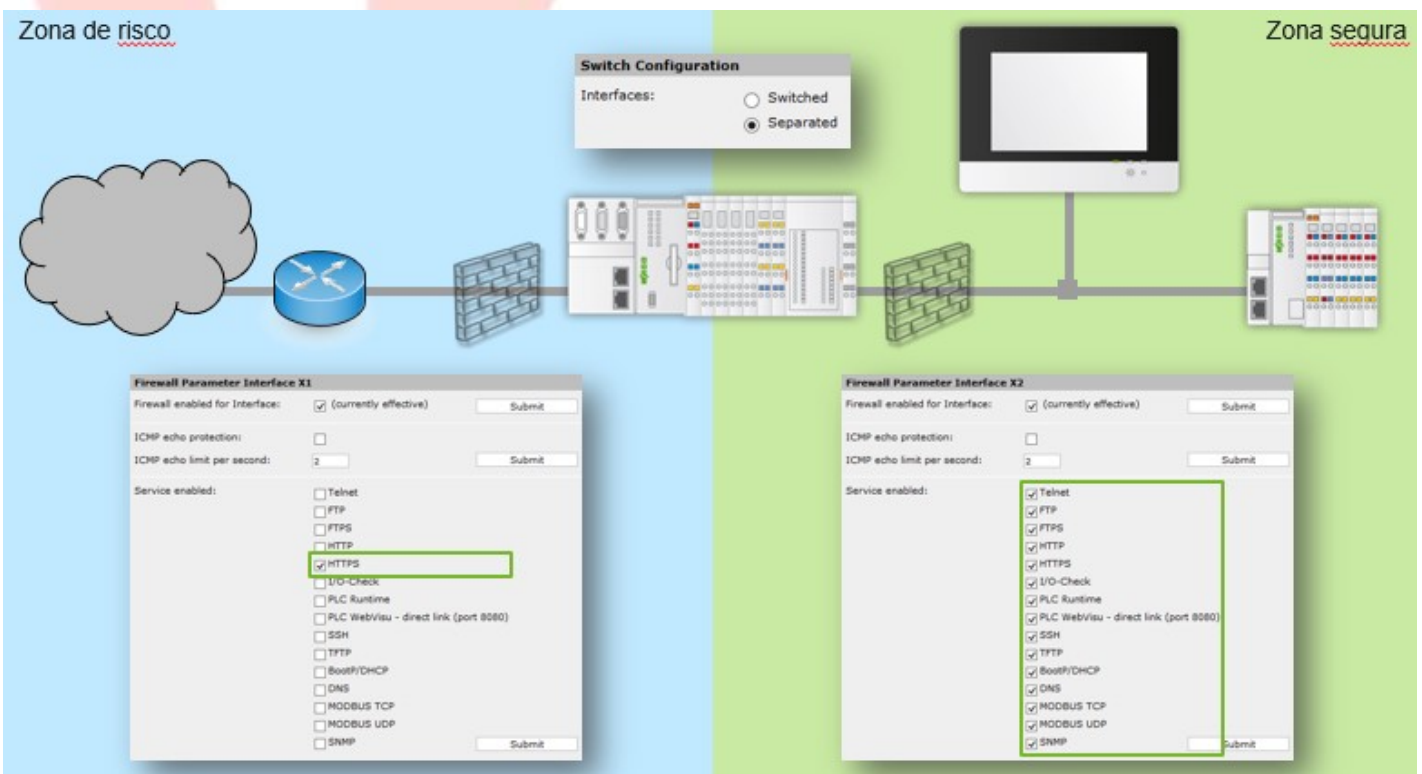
Zona de risco

Zona segura

Switch Configuration
Interfaces:
Switched
Separated

Firewall Parameter Interface X1
Firewall enabled for Interface: (currently effective) Submit
ICMP echo protection:
ICMP echo limit per second: 2 Submit
Service enabled:
Telnet
FTP
FTPS
HTTP
HTTPS
I/O-Check
PLC Runtime
PLC WebVisu - direct link (port 8080)
SSH
TFTP
BootP/DHCP
DNS
MODBUS TCP
MODBUS UDP
SNMP
Submit

Firewall Parameter Interface X2
Firewall enabled for Interface: (currently effective) Submit
ICMP echo protection:
ICMP echo limit per second: 2 Submit
Service enabled:
Telnet
FTP
FTPS
HTTP
HTTPS
I/O-Check
PLC Runtime
PLC WebVisu - direct link (port 8080)
SSH
TFTP
BootP/DHCP
DNS
MODBUS TCP
MODBUS UDP
SNMP
Submit